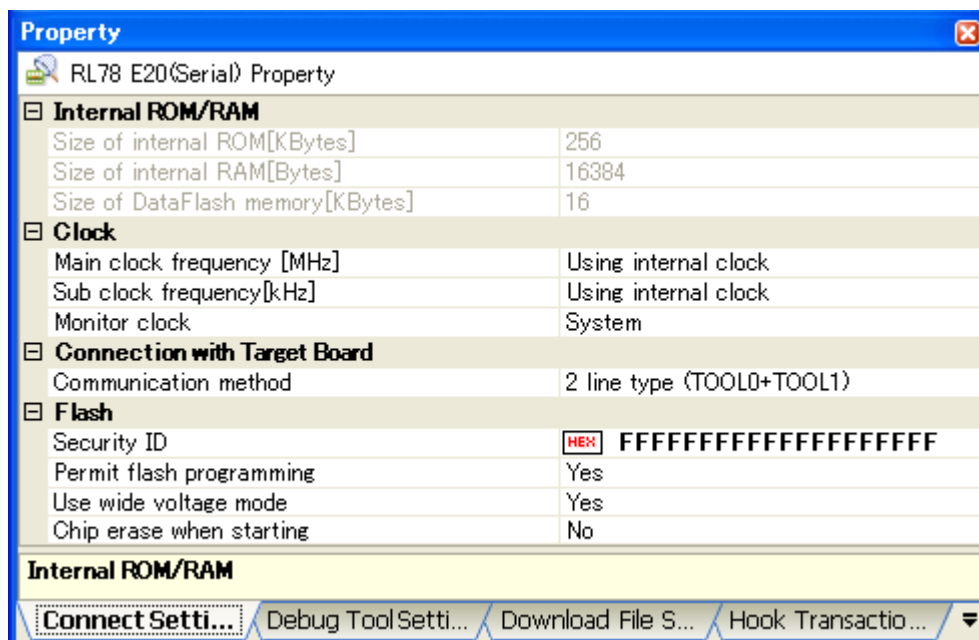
Property

RL78 E20(Serial) Property

| | |
|---|---|
| ⊟ Internal ROM/RAM | |
| Size of internal ROM[KBytes] | 256 |
| Size of internal RAM[Bytes] | 16384 |
| Size of DataFlash memory[KBytes] | 16 |
| ⊟ Clock | |
| Main clock frequency [MHz] | Using internal clock |
| Sub clock frequency[kHz] | Using internal clock |
| Monitor clock | System |
| ⊟ Connection with Target Board | |
| Communication method | 2 line type (TOOL0+TOOL1) |
| ⊟ Flash | |
| Security ID | HEX FFFFFFFFFFFFFFFFFFFF |
| Permit flash programming | Yes |
| Use wide voltage mode | Yes |
| Chip erase when starting | No |

Internal ROM/RAM

Connect Setti... | Debug Tool Setti... | Download File S... | Hook Transactio...